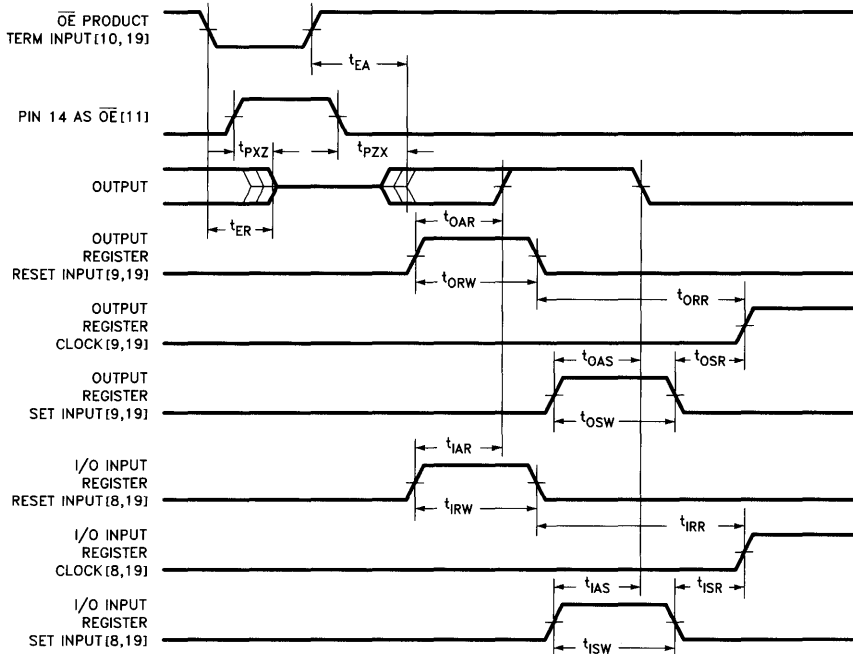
$\overline{OE}$ PRODUCT TERM INPUT [10, 19]

$t_{EA}$

PIN 14 AS $\overline{OE}$ [11]

$t_{PXZ}$

$t_{PZX}$

OUTPUT

$t_{ER}$

$t_{OAR}$

OUTPUT REGISTER RESET INPUT [9,19]

$t_{ORW}$

$t_{ORR}$

OUTPUT REGISTER CLOCK [9,19]

$t_{OAS}$

$t_{OSR}$

OUTPUT REGISTER SET INPUT [9,19]

$t_{OSW}$

$t_{IAR}$

I/O INPUT REGISTER RESET INPUT [8,19]

$t_{IRW}$

$t_{IRR}$

I/O INPUT REGISTER CLOCK [8,19]

$t_{IAS}$

$t_{ISR}$

I/O INPUT REGISTER SET INPUT [8,19]

$t_{ISW}$